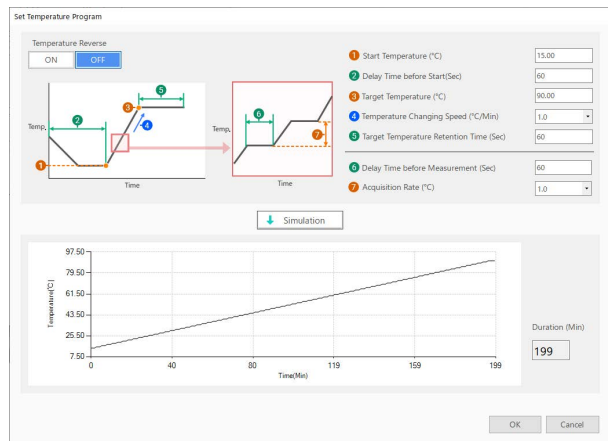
Set Temperature Program

Temperature Reverse

ON OFF

Temp.

2

5

3

4

1

Time

Temp.

6

7

Time

1 Start Temperature (°C) 15.00

2 Delay Time before Start(Sec) 60

3 Target Temperature (°C) 90.00

4 Temperature Changing Speed (°C/Min) 1.0

5 Target Temperature Retention Time (Sec) 60

6 Delay Time before Measurement (Sec) 60

7 Acquisition Rate (°C) 1.0

Simulation

97.50

79.50

61.50

43.50

25.50

7.50

Temperature(°C)

0 40 80 119 159 199

Time(Min)

Duration (Min)

199

OK Cancel